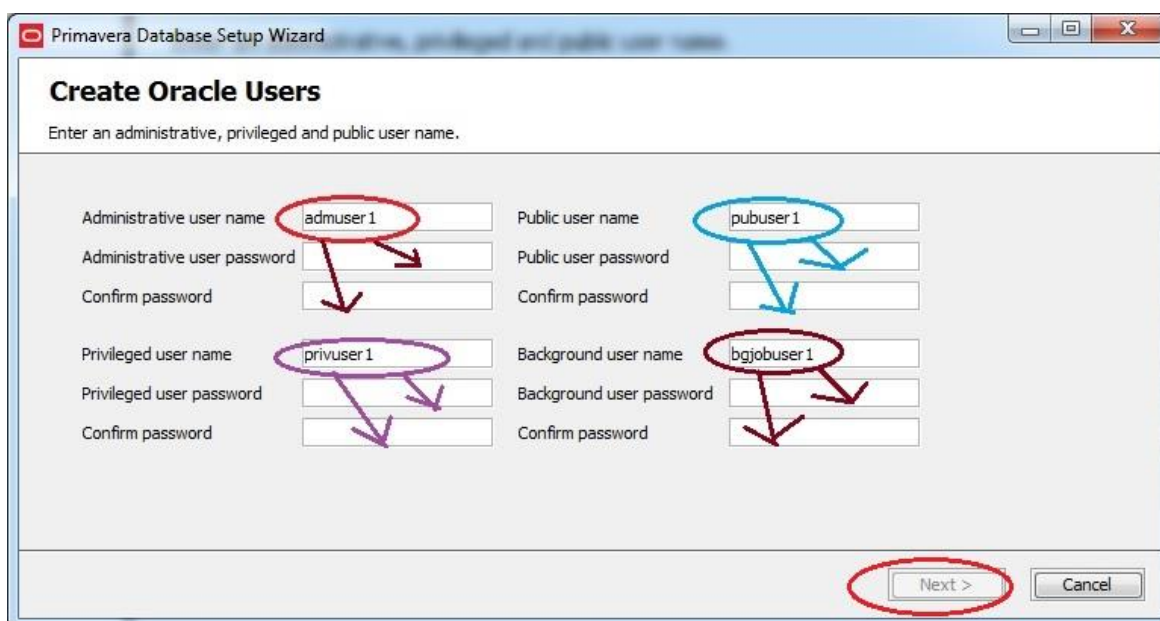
Primavera Database Setup Wizard

Create Oracle Users

Enter an administrative, privileged and public user name.

Administrative user name admuser1
Administrative user password
Confirm password

Public user name pubuser1
Public user password
Confirm password

Privileged user name privuser1
Privileged user password
Confirm password

Background user name bgjobuser1
Background user password
Confirm password

Next >
Cancel